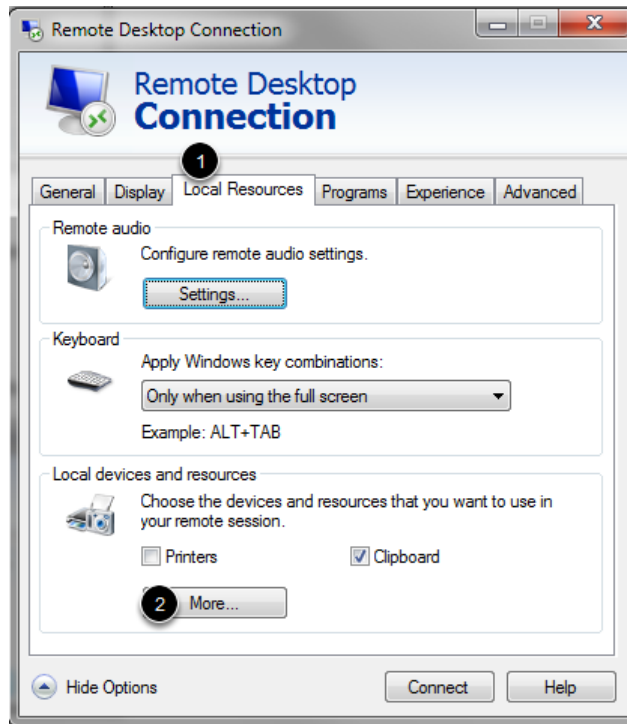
Remote Desktop Connection

Remote Desktop
Connection

1

General | Display | Local Resources | Programs | Experience | Advanced

Remote audio
Configure remote audio settings.
Settings...

Keyboard
Apply Windows key combinations:
Only when using the full screen
Example: ALT+TAB

Local devices and resources
Choose the devices and resources that you want to use in your remote session.
Printers
Clipboard
2
More...

Hide Options
Connect
Help